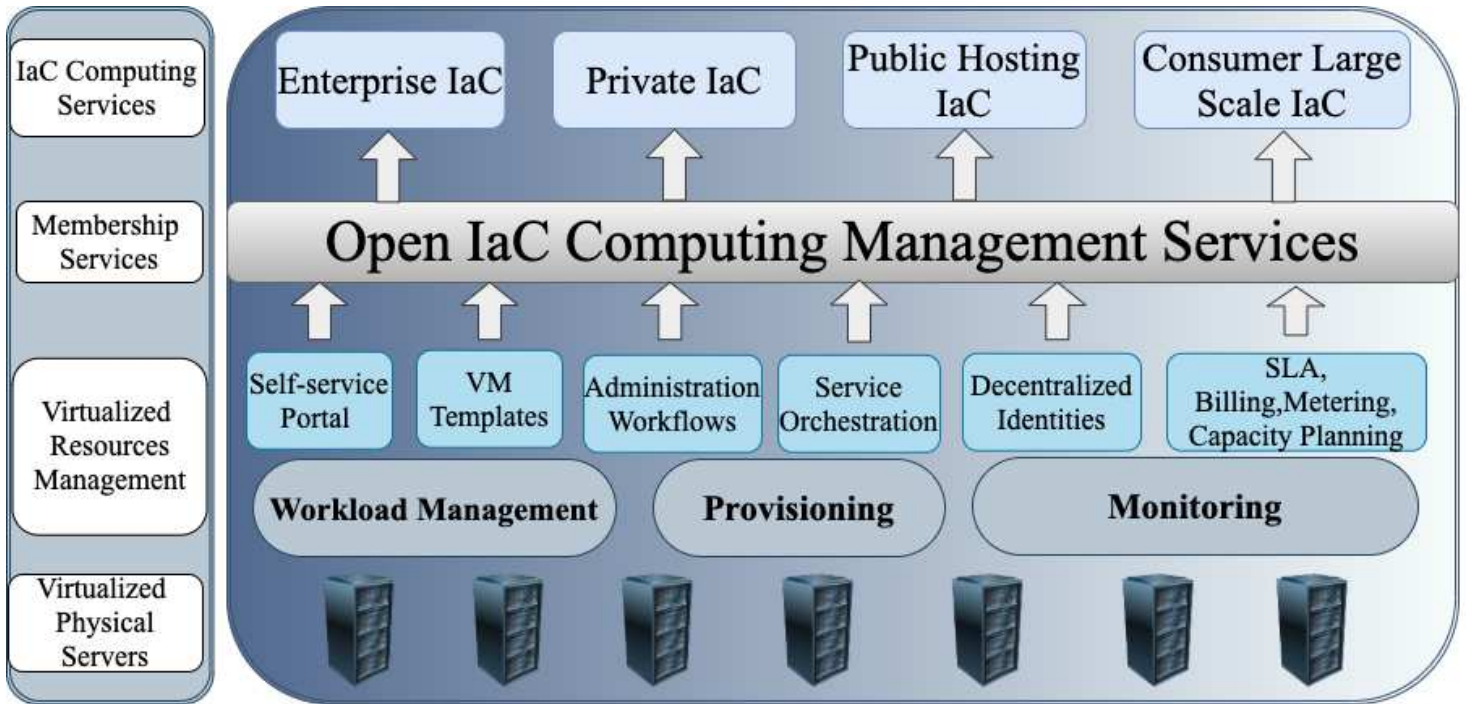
IaC Computing Services

Membership Services

Virtualized Resources Management

Virtualized Physical Servers

Enterprise IaC

Private IaC

Public Hosting IaC

Consumer Large Scale IaC

Open IaC Computing Management Services

Self-service Portal

VM Templates

Administration Workflows

Service Orchestration

Decentralized Identities

SLA, Billing,Metering, Capacity Planning

Workload Management

Provisioning

Monitoring